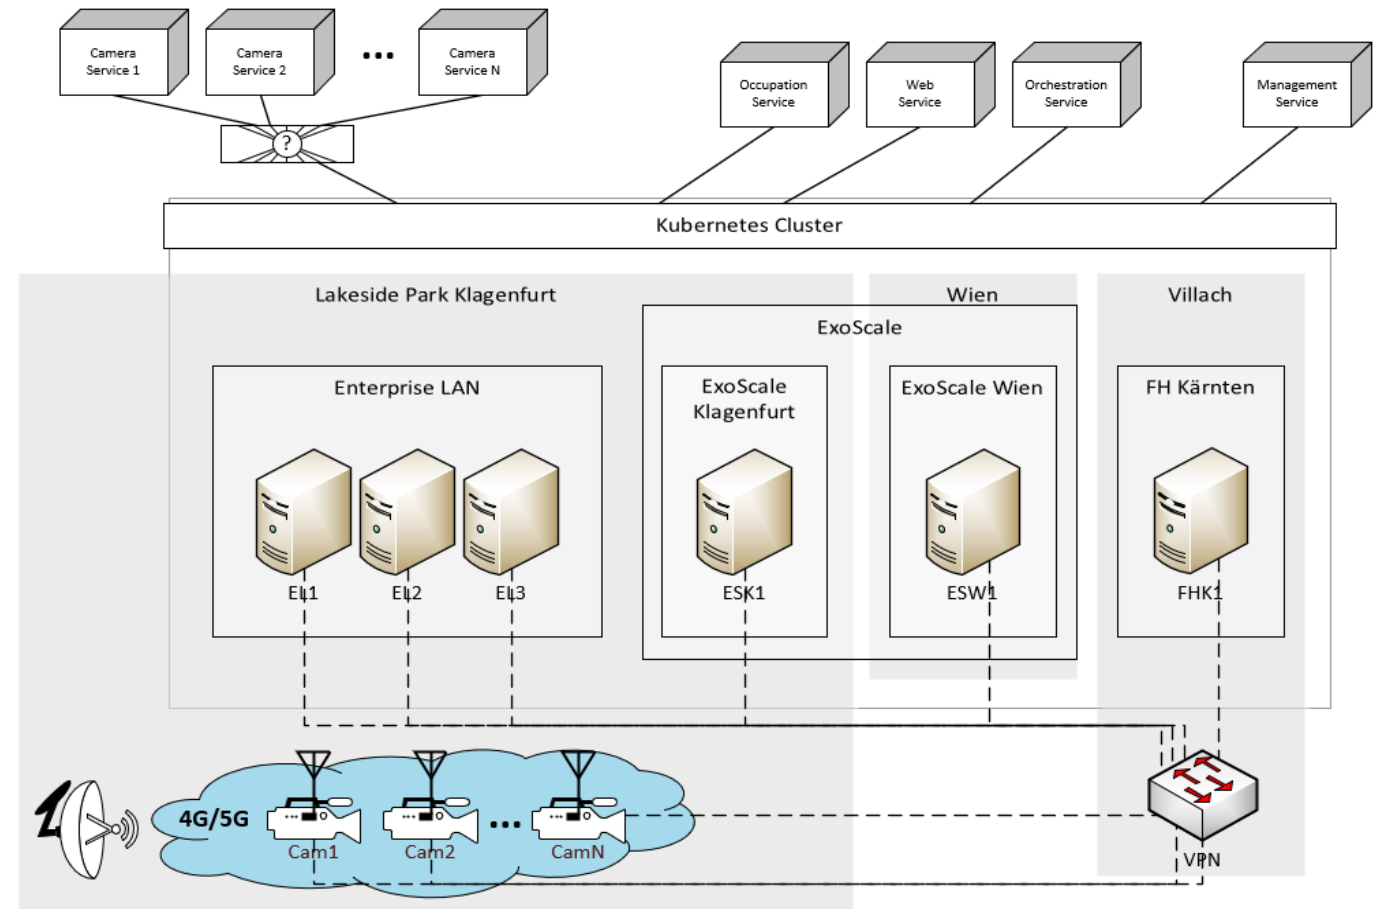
Camera Service 1

Camera Service 2

...

Camera Service N

?

Occupation Service

Web Service

Orchestration Service

Management Service

Kubernetes Cluster

Lakeside Park Klagenfurt

Wien

Villach

ExoScale

Enterprise LAN

ExoScale Klagenfurt

ExoScale Wien

FH Kärnten

EL1

EL2

EL3

ESK1

ESW1

FHK1

4G/5G

Cam1

Cam2

...

CamN

VPN